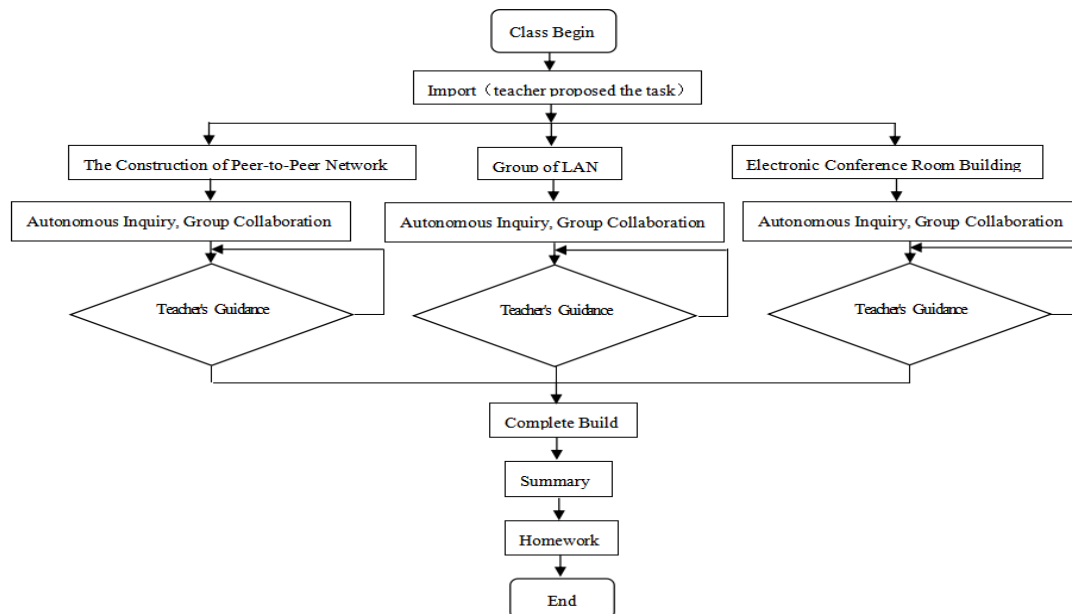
Class Begin

Import（teacher proposed the task）

The Construction of Peer-to-Peer Network

Group of LAN

Electronic Conference Room Building

Autonomous Inquiry, Group Collaboration

Autonomous Inquiry, Group Collaboration

Autonomous Inquiry, Group Collaboration

Teacher's Guidance

Teacher's Guidance

Teacher's Guidance

Complete Build

Summary

Homework

End